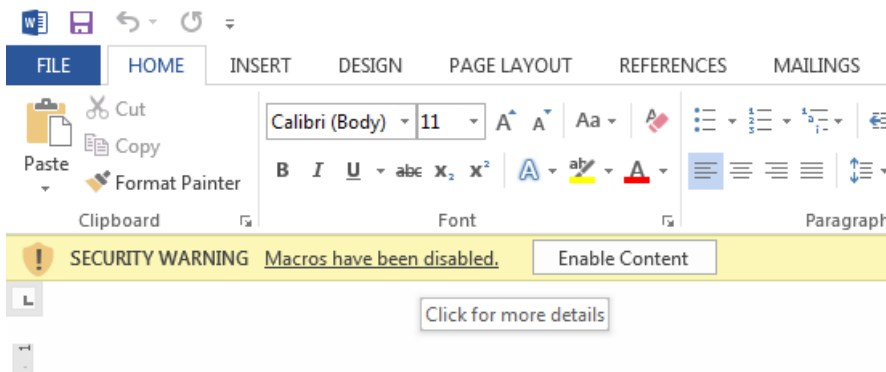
FILE HOME INSERT DESIGN PAGE LAYOUT REFERENCES MAILINGS

Paste

Cut

Copy

Format Painter

Clipboard

Calibri (Body) 11

Aa

B I U abc $x_2$ $x^2$

Font

Paragraph

SECURITY WARNING Macros have been disabled. Enable Content

Click for more details